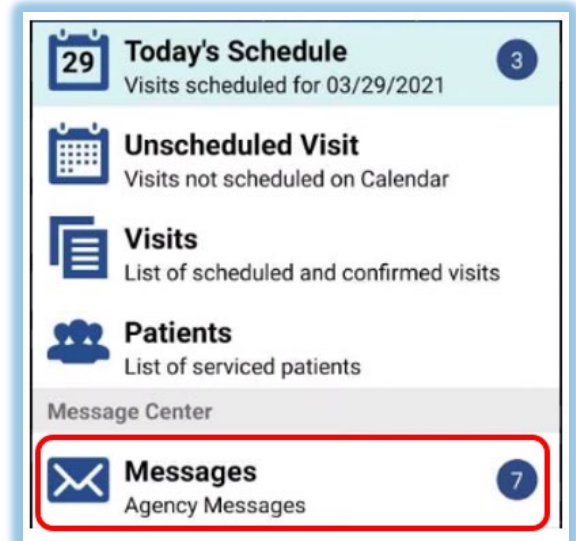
29 Today's Schedule
Visits scheduled for 03/29/2021
3

Unscheduled Visit
Visits not scheduled on Calendar

Visits
List of scheduled and confirmed visits

Patients
List of serviced patients

Message Center

Messages
Agency Messages
7